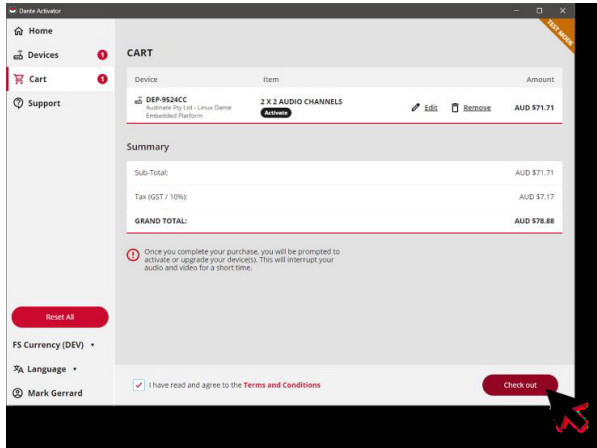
Dante Activator

Home
Devices 1
Cart 1
Support

TEST MODE

CART

| Device | Item | | Amount |
|---|---|---|---|
| DEP-9524CC Audinate Pty Ltd - Linux Dante Embedded Platform | 2 X 2 AUDIO CHANNELS Activate | Edit Remove | AUD $71.71 |

Summary

| | |
|---|---|
| Sub-Total: | AUD $71.71 |
| Tax (GST / 10%): | AUD $7.17 |
| GRAND TOTAL: | AUD $78.88 |

Once you complete your purchase, you will be prompted to activate or upgrade your device(s). This will interrupt your audio and video for a short time.

Reset All

FS Currency (DEV)

Language

Mark Gerrard

I have read and agree to the Terms and Conditions

Check out